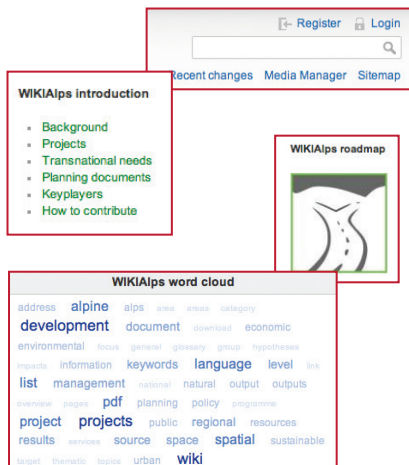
Register Login

Recent changes Media Manager Sitemap

WIKIAlps introduction

- Background
- Projects
- Transnational needs
- Planning documents
- Keyplayers
- How to contribute

WIKIAlps roadmap

WIKIAlps word cloud

address alpine alps area areas category development document download economic environmental focus general glossary group hypotheses impacts information keywords language level link list management national natural output outputs overview pages pdf planning policy programme project projects public regional resources results services source space spatial sustainable target thematic topics urban wiki